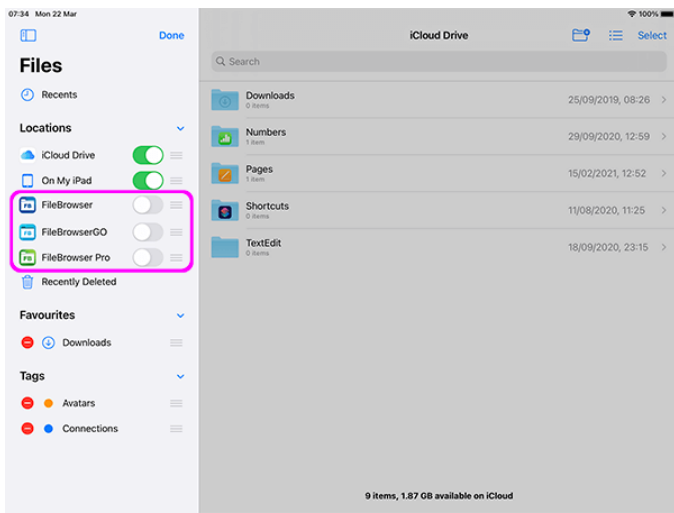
07:34 Mon 22 Mar

100%

Done

Files

Recents

Locations

iCloud Drive

On My iPad

FileBrowser

FileBrowserGO

FileBrowser Pro

Recently Deleted

Favourites

Downloads

Tags

Avatars

Connections

iCloud Drive

Select

Search

Downloads
0 items
25/09/2019, 08:26

Numbers
1 item
29/09/2020, 12:59

Pages
1 item
15/02/2021, 12:52

Shortcuts
0 items
11/08/2020, 11:25

TextEdit
0 items
18/09/2020, 23:15

9 items, 1.87 GB available on iCloud